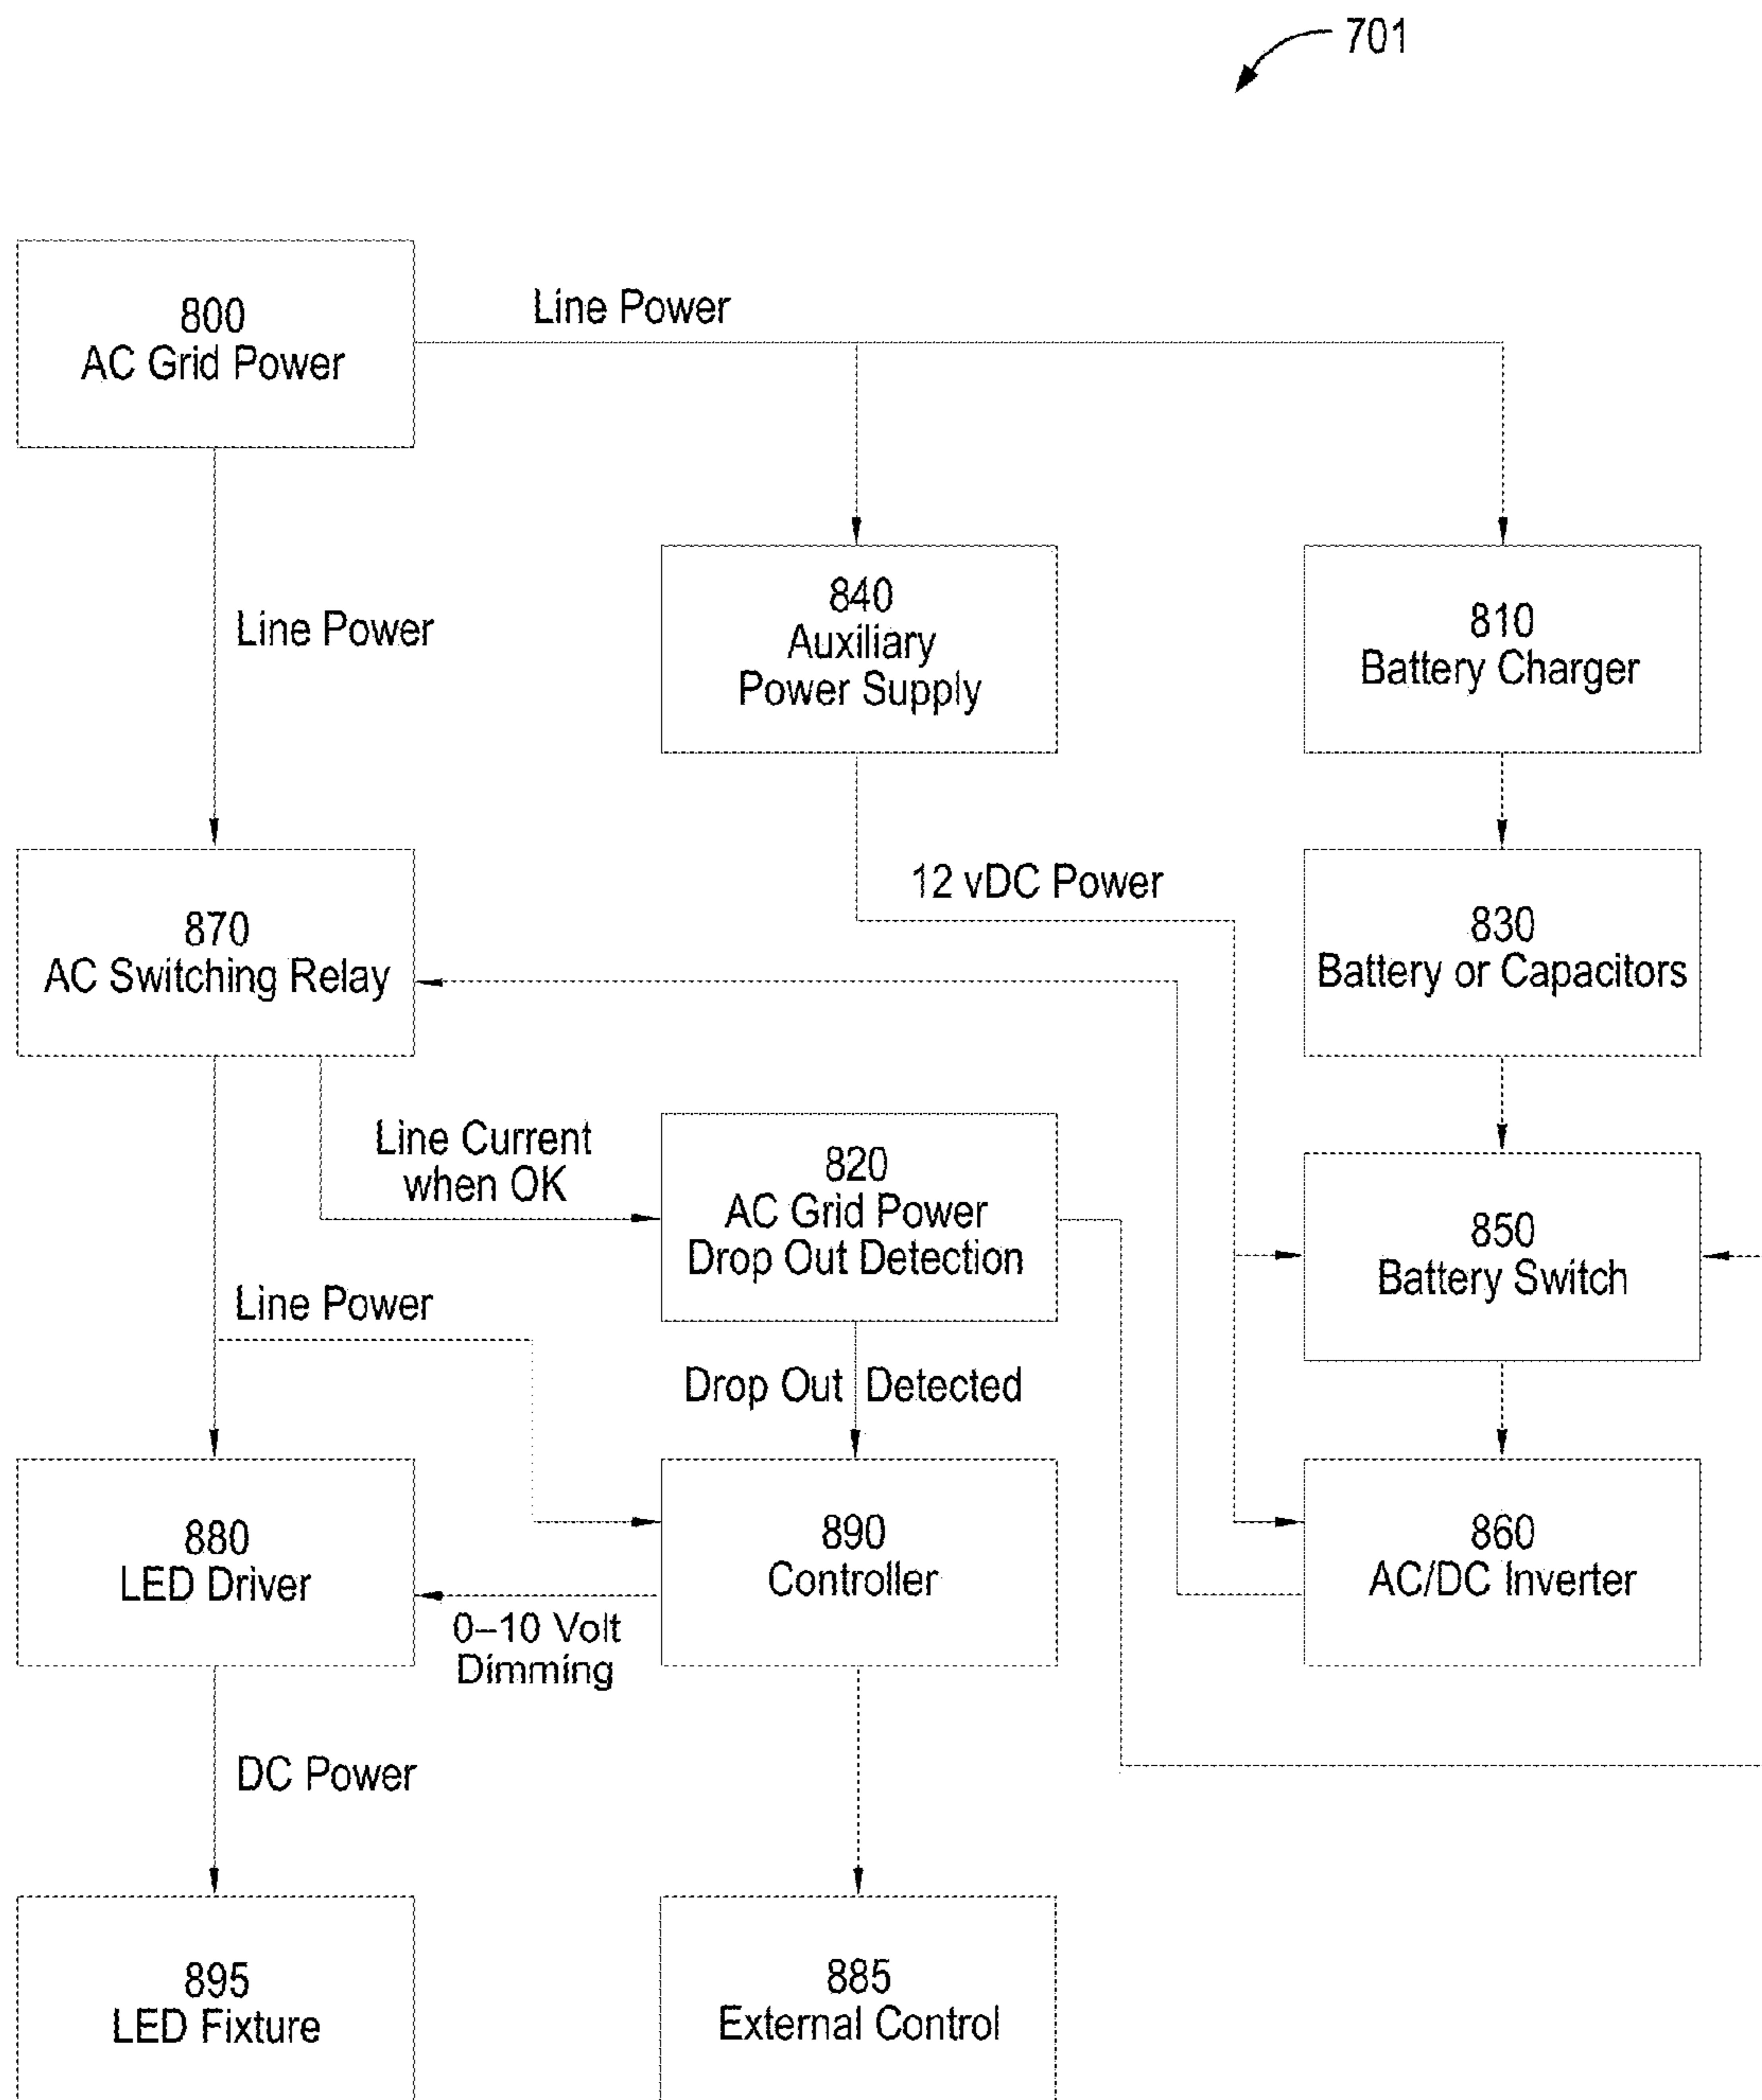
701

800
AC Grid Power

Line Power

840
Auxiliary
Power Supply

810
Battery Charger

Line Power

12 vDC Power

870
AC Switching Relay

830
Battery or Capacitors

Line Current
when OK

820
AC Grid Power
Drop Out Detection

850
Battery Switch

Line Power

Drop Out Detected

880
LED Driver

890
Controller

860
AC/DC Inverter

0–10 Volt
Dimming

DC Power

895
LED Fixture

885
External Control